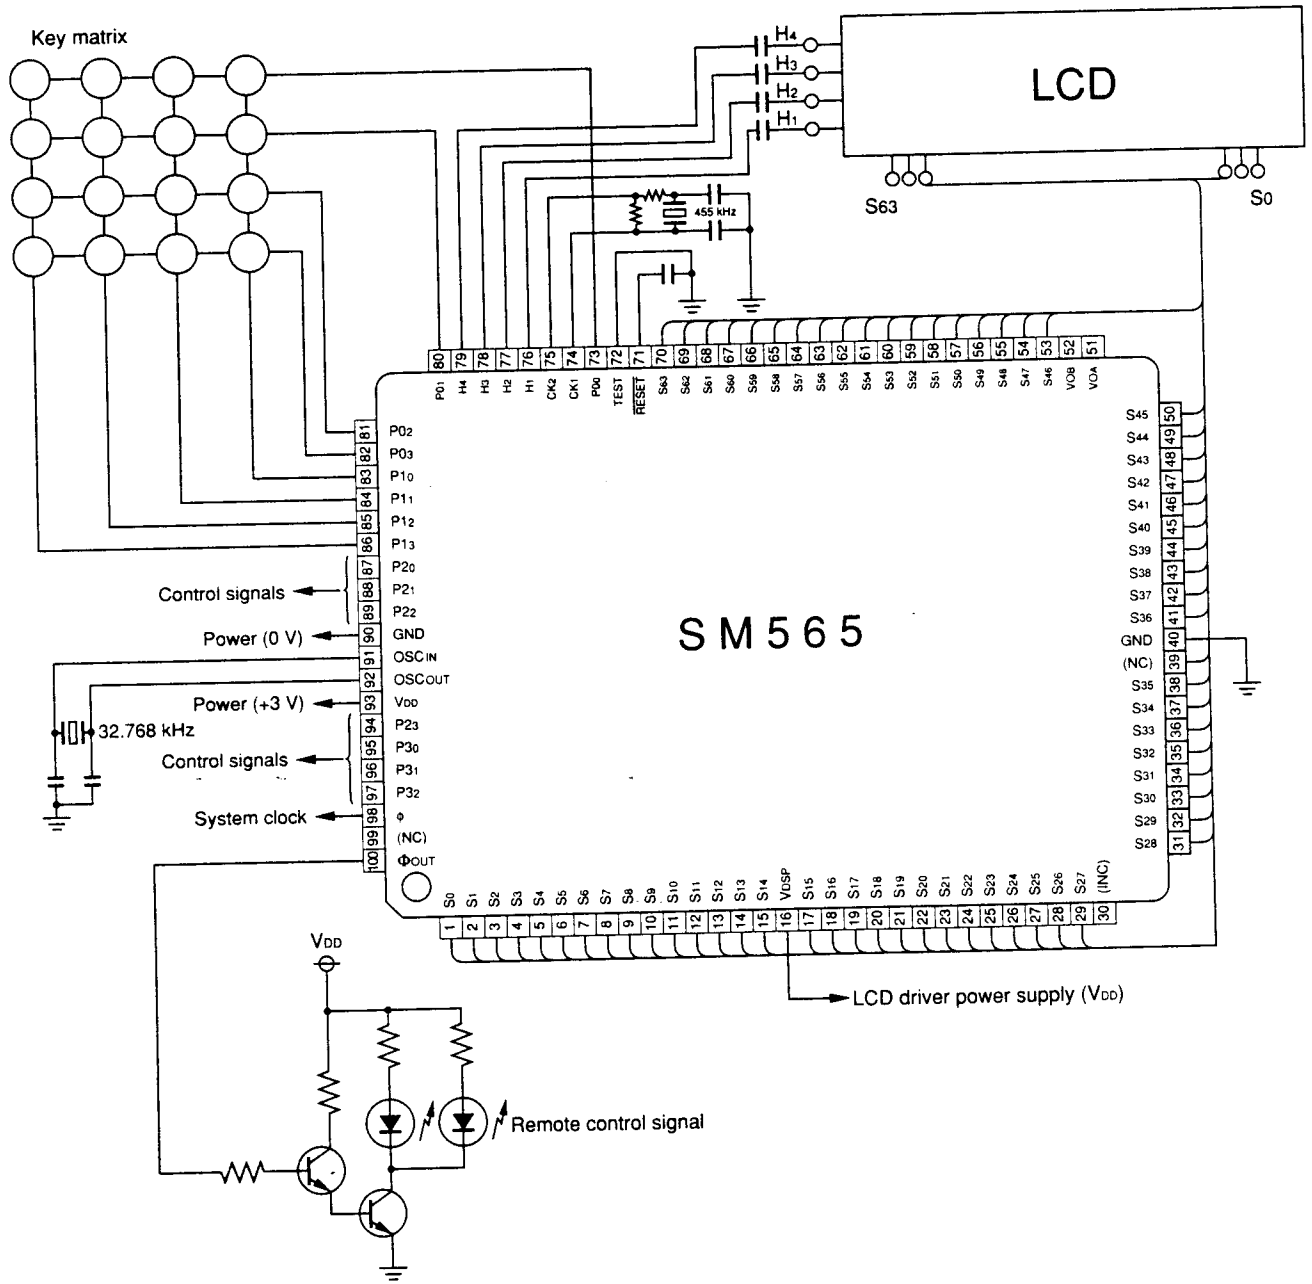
Key matrix

$H_4$
$H_3$
$H_2$
$H_1$

LCD

S63

S0

455 kHz

80 79 78 77 76 75 74 73 72 71 70 69 68 67 66 65 64 63 62 61 60 59 58 57 56 55 54 53 52 51

$P0_1$ $H_4$ $H_3$ $H_2$ $H_1$ $CK_2$ $CK_1$ $P0_0$ TEST RESET $S_{63}$ $S_{62}$ $S_{61}$ $S_{60}$ $S_{59}$ $S_{58}$ $S_{57}$ $S_{56}$ $S_{55}$ $S_{54}$ $S_{53}$ $S_{52}$ $S_{51}$ $S_{50}$ $S_{49}$ $S_{48}$ $S_{47}$ $S_{46}$ $V_{OB}$ $V_{OA}$

81 $P0_2$
82 $P0_3$
83 $P1_0$
84 $P1_1$
85 $P1_2$
86 $P1_3$
Control signals
87 $P2_0$
88 $P2_1$
89 $P2_2$
Power (0 V)
90 GND
91 $OSC_{IN}$
92 $OSC_{OUT}$
Power (+3 V)
93 $V_{DD}$
32.768 kHz
94 $P2_3$
Control signals
95 $P3_0$
96 $P3_1$
97 $P3_2$
System clock
98 φ
99 (NC)
100 $Φ_{OUT}$

SM565

$S_{45}$ 50
$S_{44}$ 49
$S_{43}$ 48
$S_{42}$ 47
$S_{41}$ 46
$S_{40}$ 45
$S_{39}$ 44
$S_{38}$ 43
$S_{37}$ 42
$S_{36}$ 41
GND 40
(NC) 39
$S_{35}$ 38
$S_{34}$ 37
$S_{33}$ 36
$S_{32}$ 35
$S_{31}$ 34
$S_{30}$ 33
$S_{29}$ 32
$S_{28}$ 31

$S_0$ $S_1$ $S_2$ $S_3$ $S_4$ $S_5$ $S_6$ $S_7$ $S_8$ $S_9$ $S_{10}$ $S_{11}$ $S_{12}$ $S_{13}$ $S_{14}$ $V_{DSP}$ $S_{15}$ $S_{16}$ $S_{17}$ $S_{18}$ $S_{19}$ $S_{20}$ $S_{21}$ $S_{22}$ $S_{23}$ $S_{24}$ $S_{25}$ $S_{26}$ $S_{27}$ (INC)

1 2 3 4 5 6 7 8 9 10 11 12 13 14 15 16 17 18 19 20 21 22 23 24 25 26 27 28 29 30

$V_{DD}$

LCD driver power supply ($V_{DD}$)

Remote control signal